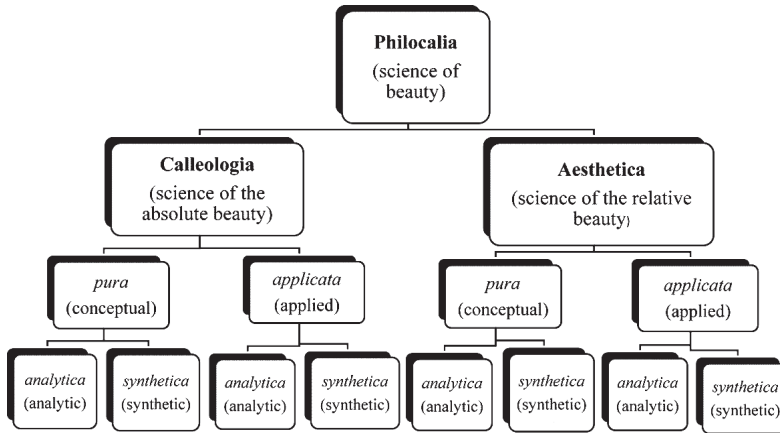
Philocalia
(science of beauty)

Calleologia
(science of the absolute beauty)

Aesthetica
(science of the relative beauty)

pura
(conceptual)

applicata
(applied)

pura
(conceptual)

applicata
(applied)

analytica
(analytic)

synthetica
(synthetic)

analytica
(analytic)

synthetica
(synthetic)

analytica
(analytic)

synthetica
(synthetic)

analytica
(analytic)

synthetica
(synthetic)